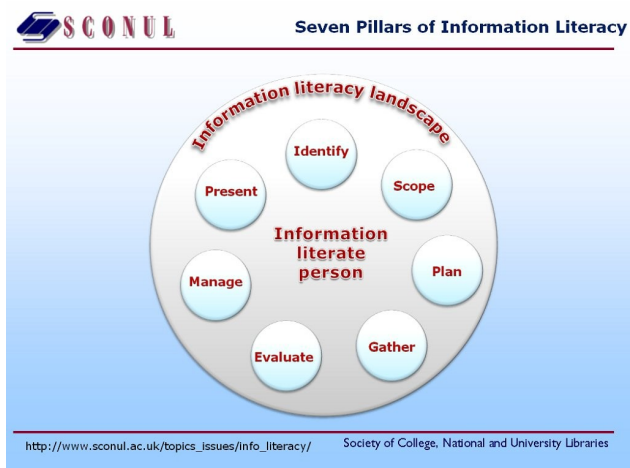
SCONUL

Seven Pillars of Information Literacy

Information literacy landscape

Identify

Present

Scope

Information literate person

Manage

Plan

Evaluate

Gather

http://www.sconul.ac.uk/topics_issues/info_literacy/

Society of College, National and University Libraries